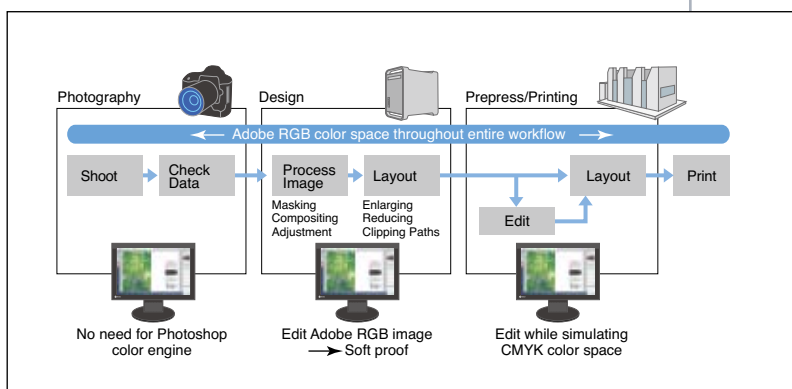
Photography

Design

Prepress/Printing

Adobe RGB color space throughout entire workflow

Shoot

Check Data

Process Image

Masking
Compositing
Adjustment

Layout

Enlarging
Reducing
Clipping Paths

Edit

Layout

Print

No need for Photoshop color engine

Edit Adobe RGB image → Soft proof

Edit while simulating CMYK color space